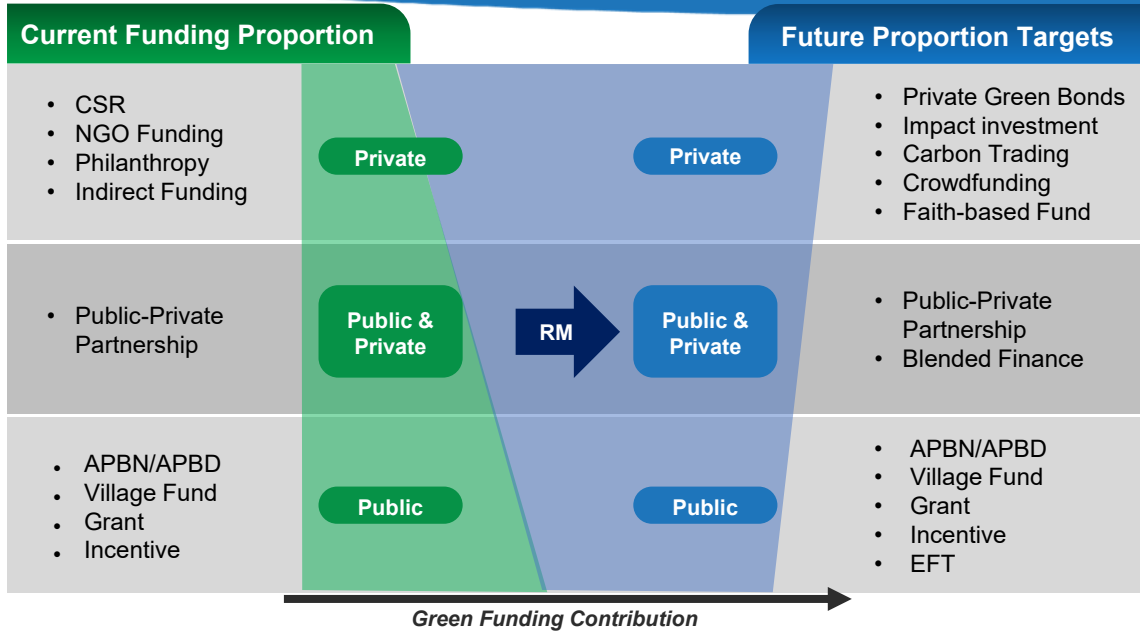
Current Funding Proportion

Future Proportion Targets

- CSR
- NGO Funding
- Philanthropy
- Indirect Funding

Private

Private

- Private Green Bonds
- Impact investment
- Carbon Trading
- Crowdfunding
- Faith-based Fund

- Public-Private Partnership

Public & Private

RM

Public & Private

- Public-Private Partnership
- Blended Finance

- APBN/APBD
- Village Fund
- Grant
- Incentive

Public

Public

- APBN/APBD
- Village Fund
- Grant
- Incentive
- EFT

Green Funding Contribution